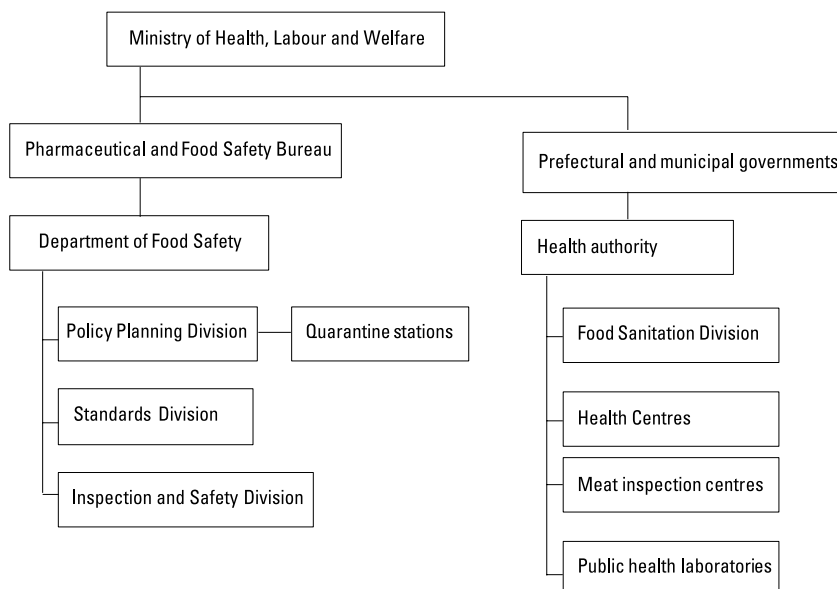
Ministry of Health, Labour and Welfare

Pharmaceutical and Food Safety Bureau

Department of Food Safety

Policy Planning Division

Quarantine stations

Standards Division

Inspection and Safety Division

Prefectural and municipal governments

Health authority

Food Sanitation Division

Health Centres

Meat inspection centres

Public health laboratories